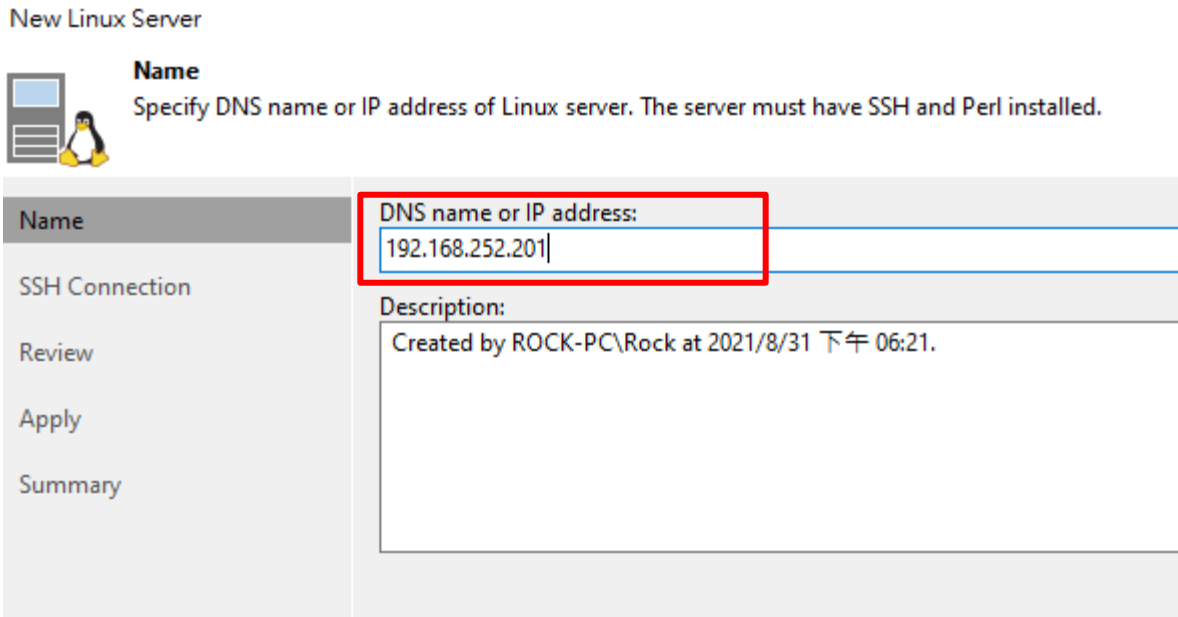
New Linux Server

Name
Specify DNS name or IP address of Linux server. The server must have SSH and Perl installed.

Name
SSH Connection
Review
Apply
Summary

DNS name or IP address:
192.168.252.201

Description:
Created by ROCK-PC\Rock at 2021/8/31 下午 06:21.